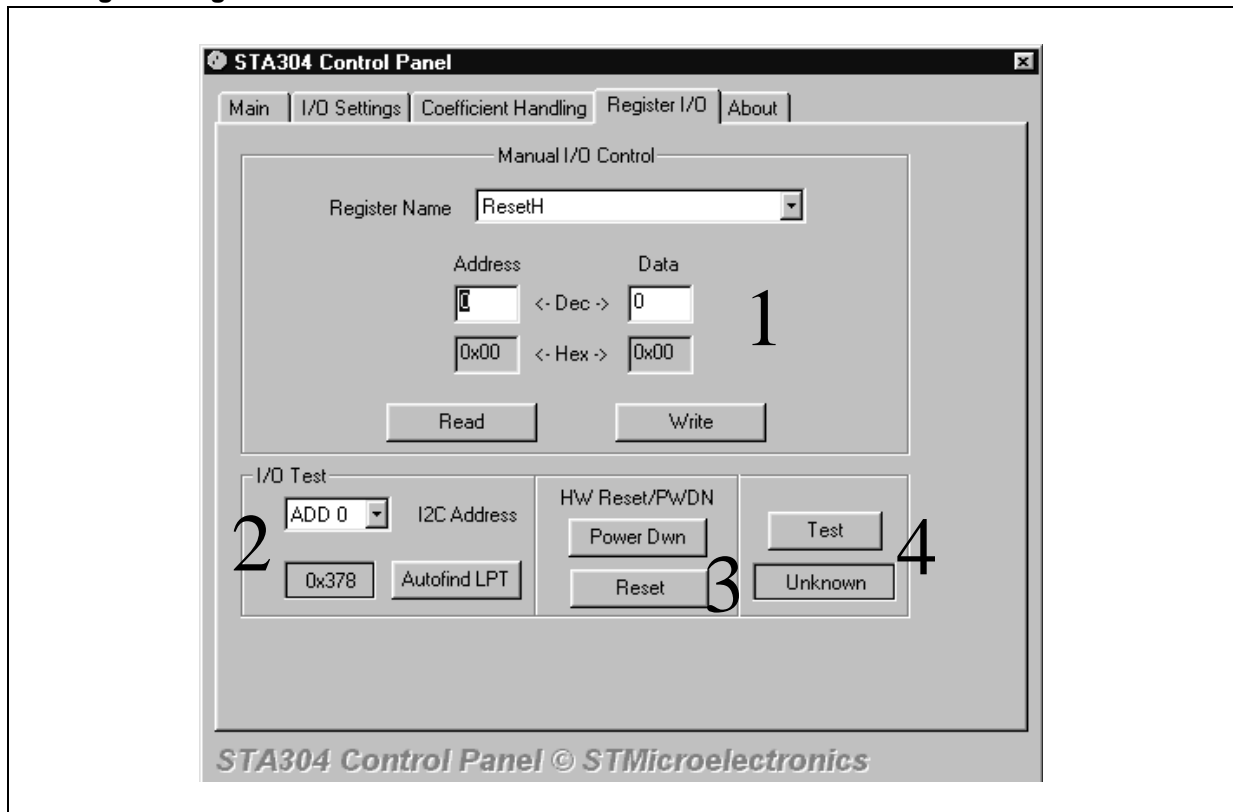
STA304 Control Panel

Main | I/O Settings | Coefficient Handling | Register I/O | About

Manual I/O Control

Register Name ResetH

Address Data

0 <- Dec -> 0

1

0x00 <- Hex -> 0x00

Read Write

I/O Test

ADD 0 I2C Address

2

0x378 Autofind LPT

HW Reset/PWDN

Power Dwn

Reset

3

Test

4

Unknown

STA304 Control Panel © STMicroelectronics